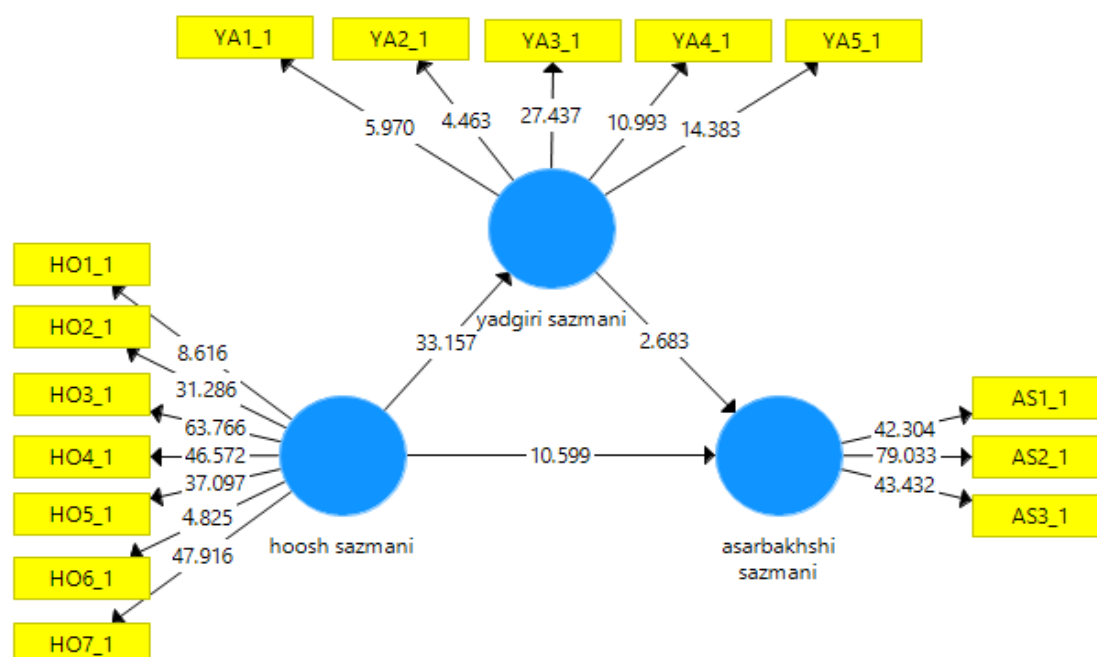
YA1_1
YA2_1
YA3_1
YA4_1
YA5_1
5.970
4.463
27.437
10.993
14.383
HO1_1
HO2_1
HO3_1
HO4_1
HO5_1
HO6_1
HO7_1
8.616
31.286
63.766
46.572
37.097
4.825
47.916
33.157
yadgiri sazmani
2.683
10.599
hoosh sazmani
asarbakhshi sazmani
42.304
79.033
43.432
AS1_1
AS2_1
AS3_1